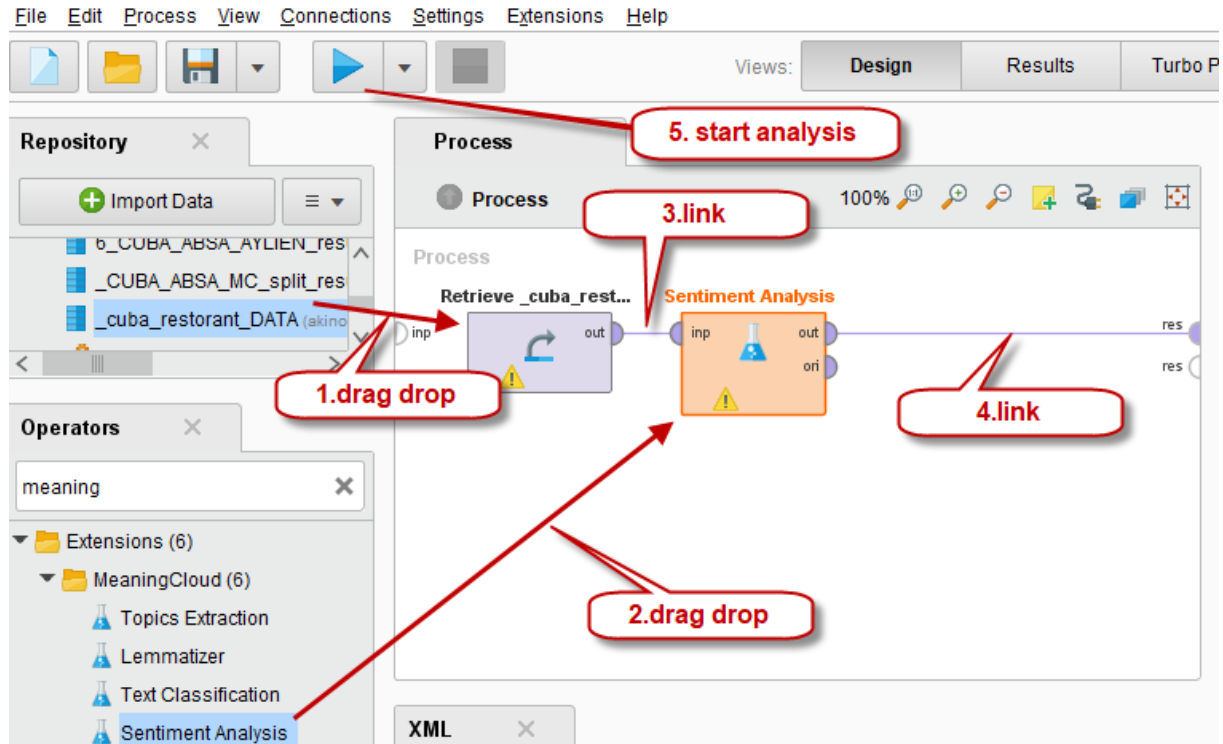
File Edit Process View Connections Settings Extensions Help

Views: Design Results Turbo P

5. start analysis

Repository

Import Data

6_CUBA_ABSA_AYLIEN_res

_CUBA_ABSA_MC_split_res

_cuba_restorant_DATA (akino

Process

Process

3.link

100%

Process

Retrieve _cuba_rest...

Sentiment Analysis

inp

out

inp

out

ori

res

res

1.drag drop

4.link

Operators

meaning

Extensions (6)

MeaningCloud (6)

Topics Extraction

Lemmatizer

Text Classification

Sentiment Analysis

2.drag drop

XML